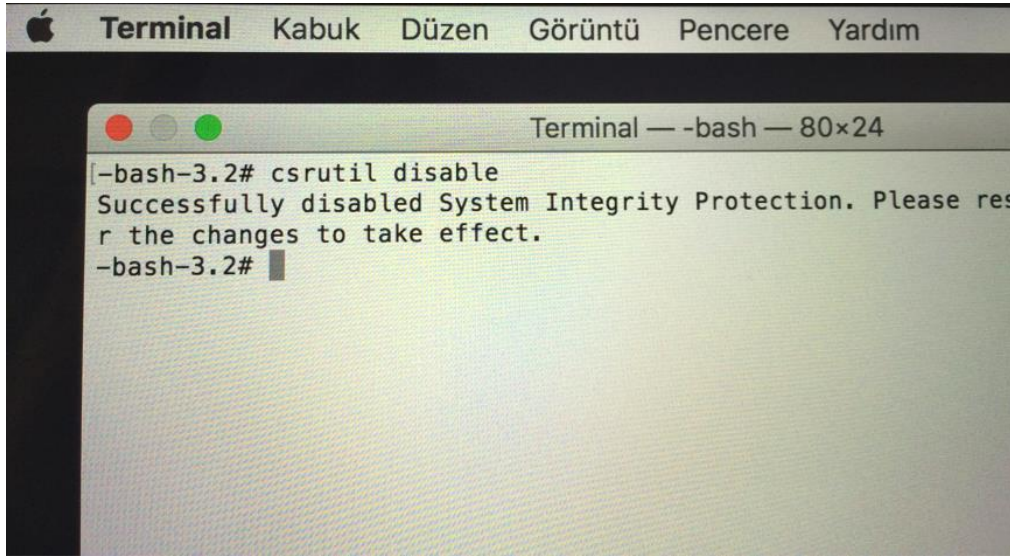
Terminal Kabuk Düzen Görüntü Pencere Yardım

Terminal — -bash — 80×24

-bash-3.2# csrutil disable
Successfully disabled System Integrity Protection. Please res
r the changes to take effect.
-bash-3.2#